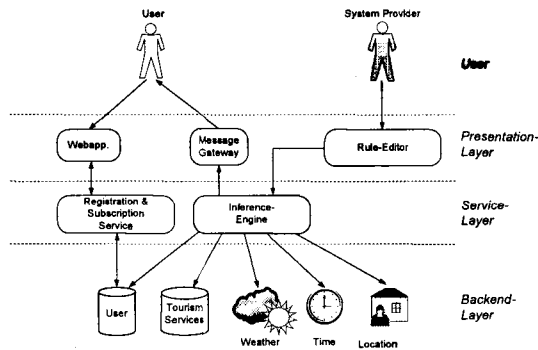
User

System Provider

User

Webapp.

Message Gateway

Rule-Editor

Presentation-Layer

Registration & Subscription Service

Inference-Engine

Service-Layer

User

Tourism Services

Weather

Time

Location

Backend-Layer